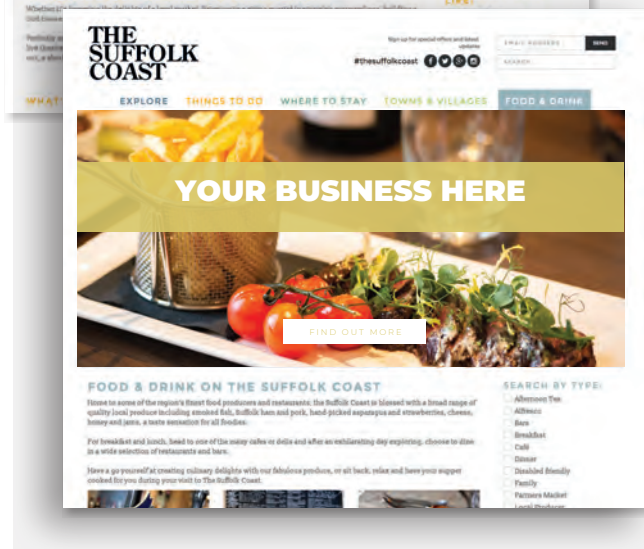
THE SUFFOLK COAST

Sign up for special offers and latest updates

EMAIL ADDRESS SEND

#thesuffolkcoast

SEARCH

EXPLORE THINGS TO DO WHERE TO STAY TOWNS & VILLAGES FOOD & DRINK

YOUR BUSINESS HERE

FIND OUT MORE

FOOD & DRINK ON THE SUFFOLK COAST

Home to some of the region's finest food producers and restaurants, the Suffolk Coast is blessed with a broad range of quality local produce including smoked fish, Suffolk ham and pork, hand-picked asparagus and strawberries, cheese, honey and jams, a taste sensation for all foodies.

For breakfast and lunch, head to one of the many cafes or delis and after an exhilarating day exploring, choose to dine in a wide selection of restaurants and bars.

Have a go yourself at creating culinary delights with our fabulous produce, or sit back, relax and have your supper cooked for you during your visit to The Suffolk Coast.

SEARCH BY TYPE:

Afternoon Tea
Alfresco
Bars
Breakfast
Café
Dinner
Disabled friendly
Family
Farmers Market
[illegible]

WHAT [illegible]